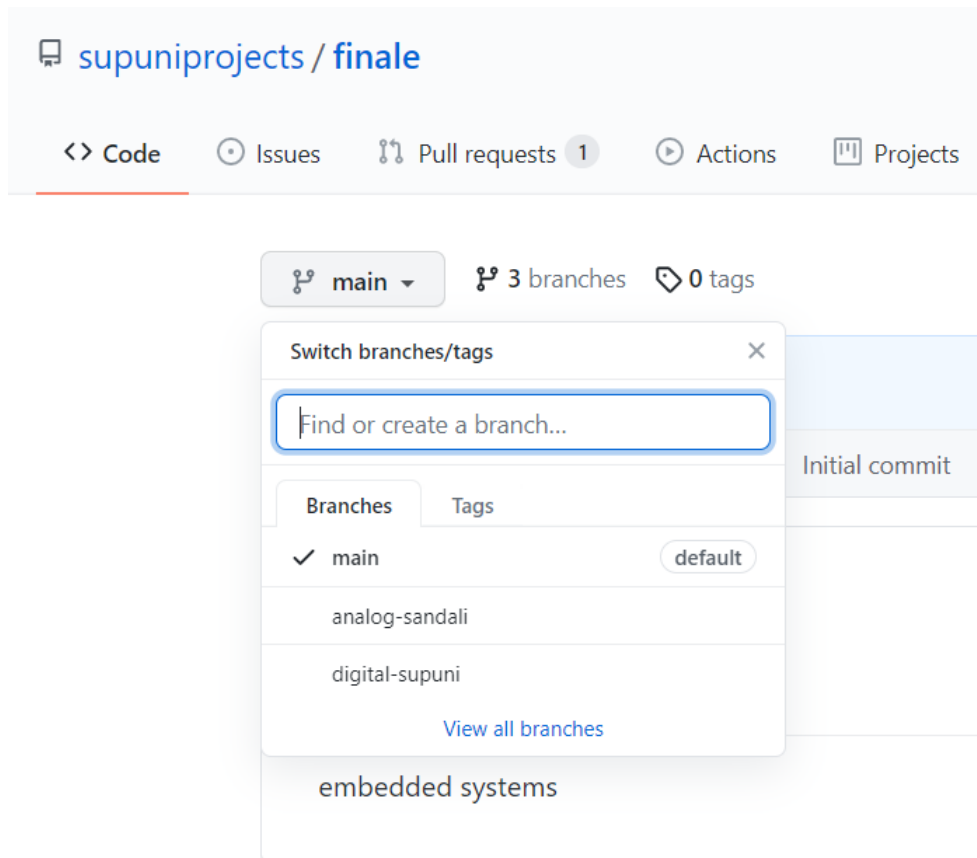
supuniprojects / finale

<> Code Issues Pull requests 1 Actions Projects

main 3 branches 0 tags

Switch branches/tags

Find or create a branch...

Initial commit

Branches Tags

main default

analog-sandali

digital-supuni

View all branches

embedded systems